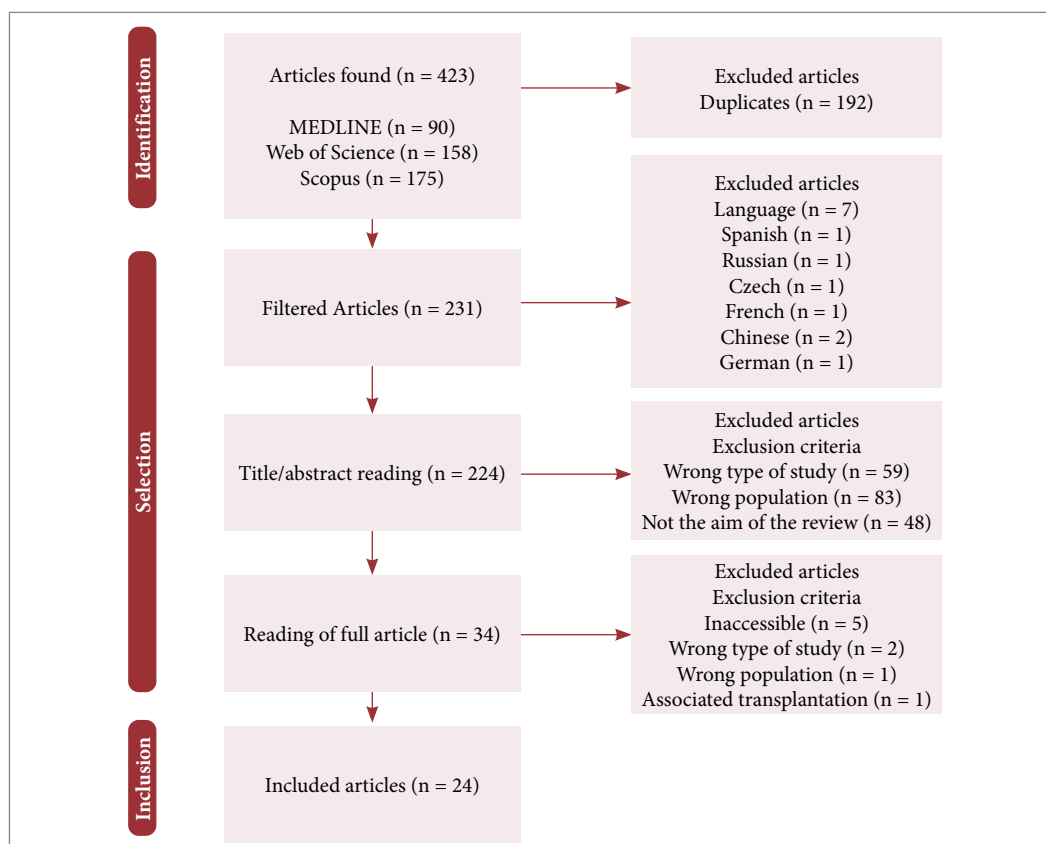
Identification

Articles found (n = 423)

MEDLINE (n = 90)
Web of Science (n = 158)
Scopus (n = 175)

Excluded articles
Duplicates (n = 192)

Selection

Filtered Articles (n = 231)

Excluded articles
Language (n = 7)
Spanish (n = 1)
Russian (n = 1)
Czech (n = 1)
French (n = 1)
Chinese (n = 2)
German (n = 1)

Title/abstract reading (n = 224)

Excluded articles
Exclusion criteria
Wrong type of study (n = 59)
Wrong population (n = 83)
Not the aim of the review (n = 48)

Reading of full article (n = 34)

Excluded articles
Exclusion criteria
Inaccessible (n = 5)
Wrong type of study (n = 2)
Wrong population (n = 1)
Associated transplantation (n = 1)

Inclusion

Included articles (n = 24)